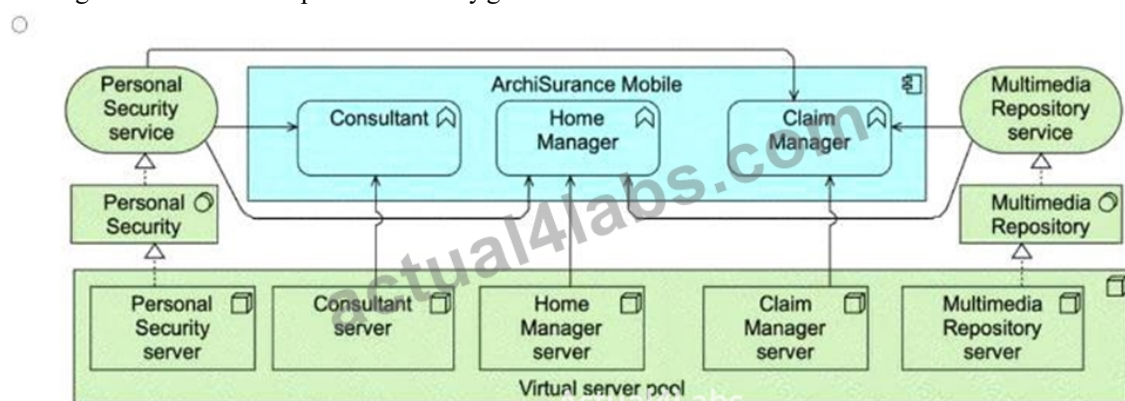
Personal Security service

ArchiSurance Mobile

Consultant

Home Manager

Claim Manager

Multimedia Repository service

Personal Security

Multimedia Repository

Personal Security server

Consultant server

Home Manager server

Claim Manager server

Multimedia Repository server

Virtual server pool

actual4labs.com